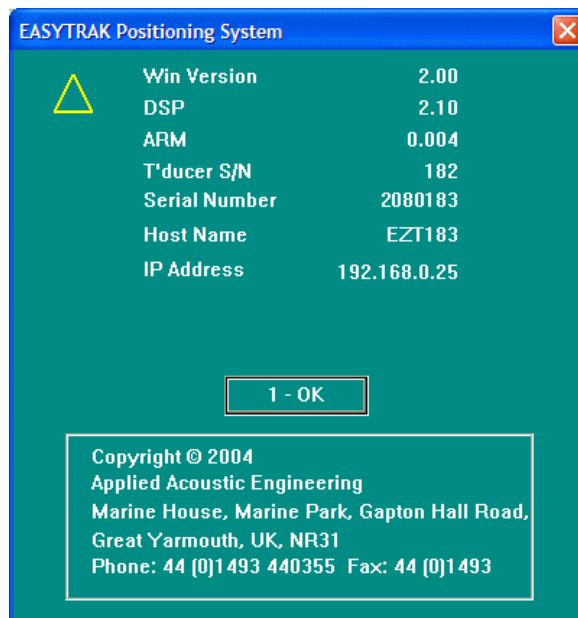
EASYTRAK Positioning System

| | |
|---|---|
| Win Version | 2.00 |
| DSP | 2.10 |
| ARM | 0.004 |
| T'ducer S/N | 182 |
| Serial Number | 2080183 |
| Host Name | EZT183 |
| IP Address | 192.168.0.25 |

1 - OK

Copyright © 2004
Applied Acoustic Engineering
Marine House, Marine Park, Gapton Hall Road,
Great Yarmouth, UK, NR31
Phone: 44 (0)1493 440355 Fax: 44 (0)1493